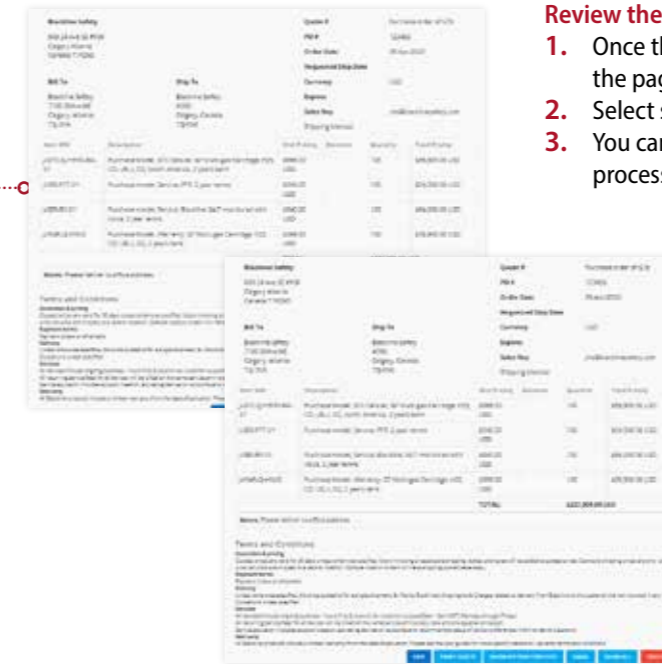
Review the

1. Once th the pag

2. Select s

3. You car process

Blackline Safety

Quote #

PO #

Order Date

Requested Ship Date

Currency

Expires

Sales Rep

Bill To

Ship To

Notes

Terms and Conditions

Blackline Safety

Quote #

PO #

Order Date

Requested Ship Date

Currency

Expires

Sales Rep

Bill To

Ship To

TOTAL

Notes

Terms and Conditions